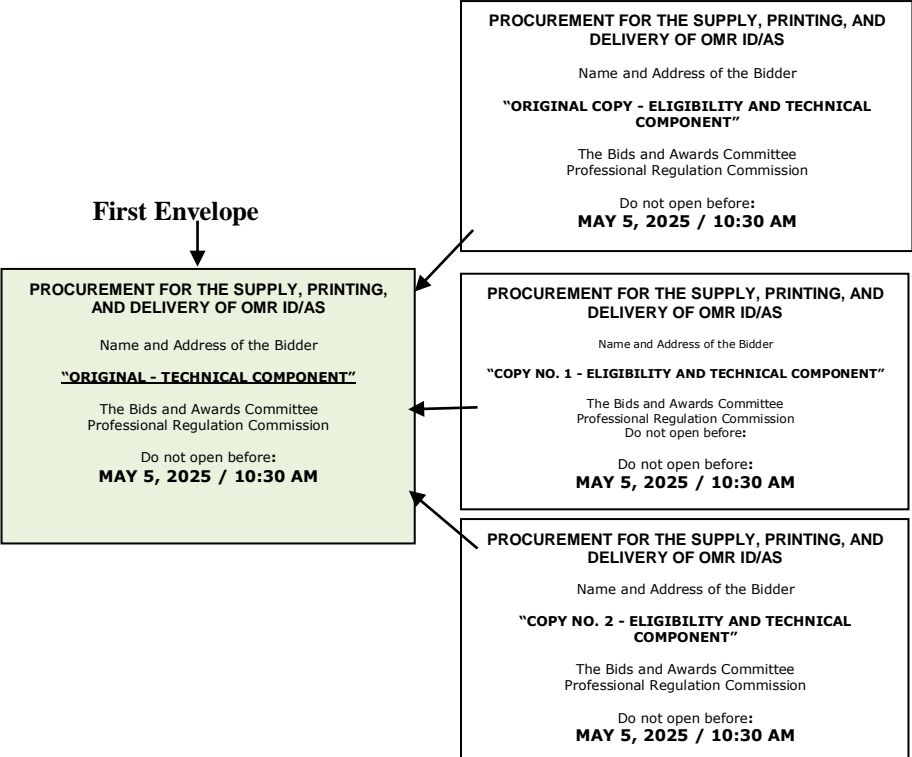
First Envelope

PROCUREMENT FOR THE SUPPLY, PRINTING, AND DELIVERY OF OMR ID/AS

Name and Address of the Bidder

"ORIGINAL - TECHNICAL COMPONENT"

The Bids and Awards Committee
Professional Regulation Commission

Do not open before:
MAY 5, 2025 / 10:30 AM

PROCUREMENT FOR THE SUPPLY, PRINTING, AND DELIVERY OF OMR ID/AS

Name and Address of the Bidder

"ORIGINAL COPY - ELIGIBILITY AND TECHNICAL COMPONENT"

The Bids and Awards Committee
Professional Regulation Commission

Do not open before:
MAY 5, 2025 / 10:30 AM

PROCUREMENT FOR THE SUPPLY, PRINTING, AND DELIVERY OF OMR ID/AS

Name and Address of the Bidder

"COPY NO. 1 - ELIGIBILITY AND TECHNICAL COMPONENT"

The Bids and Awards Committee
Professional Regulation Commission
Do not open before:

Do not open before:
MAY 5, 2025 / 10:30 AM

PROCUREMENT FOR THE SUPPLY, PRINTING, AND DELIVERY OF OMR ID/AS

Name and Address of the Bidder

"COPY NO. 2 - ELIGIBILITY AND TECHNICAL COMPONENT"

The Bids and Awards Committee
Professional Regulation Commission

Do not open before:
MAY 5, 2025 / 10:30 AM